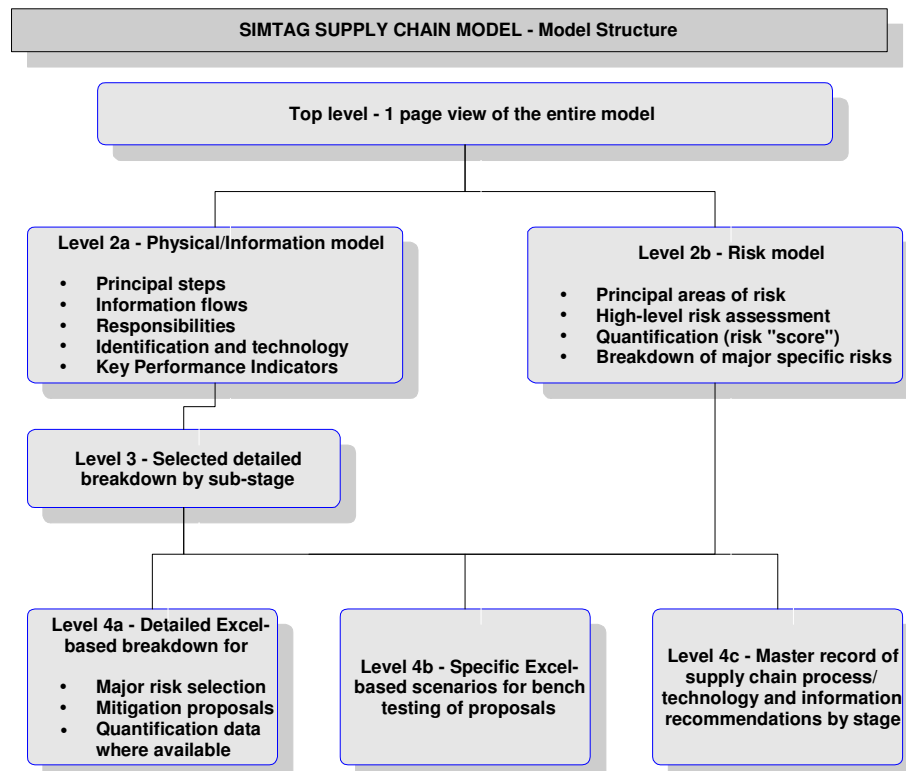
SIMTAG SUPPLY CHAIN MODEL - Model Structure

Top level - 1 page view of the entire model

Level 2a - Physical/Information model

- Principal steps
- Information flows
- Responsibilities
- Identification and technology
- Key Performance Indicators

Level 2b - Risk model

- Principal areas of risk
- High-level risk assessment
- Quantification (risk "score")
- Breakdown of major specific risks

Level 3 - Selected detailed breakdown by sub-stage

Level 4a - Detailed Excel-based breakdown for

- Major risk selection
- Mitigation proposals
- Quantification data where available

Level 4b - Specific Excel-based scenarios for bench testing of proposals

Level 4c - Master record of supply chain process/ technology and information recommendations by stage